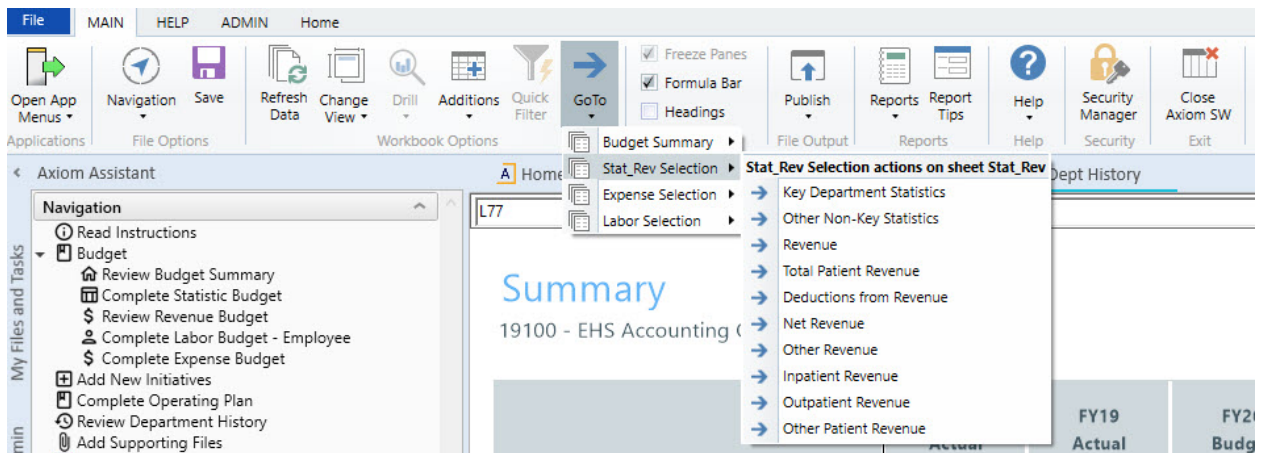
File MAIN HELP ADMIN Home

Open App Menus Applications
Navigation Save File Options
Refresh Data Change View Drill Additions Quick Filter GoTo Workbook Options
Freeze Panes
Formula Bar
Headings
Publish File Output
Reports Report Tips Reports
Help Help
Security Manager Security
Close Axiom SW Exit

Axiom Assistant

Navigation
Read Instructions
Budget
Review Budget Summary
Complete Statistic Budget
Review Revenue Budget
Complete Labor Budget - Employee
Complete Expense Budget
Add New Initiatives
Complete Operating Plan
Review Department History
Add Supporting Files

My Files and Tasks

Home
L77

Budget Summary
Stat_Rev Selection
Expense Selection
Labor Selection

Stat_Rev Selection actions on sheet Stat_Rev
Key Department Statistics
Other Non-Key Statistics
Revenue
Total Patient Revenue
Deductions from Revenue
Net Revenue
Other Revenue
Inpatient Revenue
Outpatient Revenue
Other Patient Revenue

Dept History

Summary
19100 - EHS Accounting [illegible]

FY19 Actual
FY2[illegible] Budg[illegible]
Actual